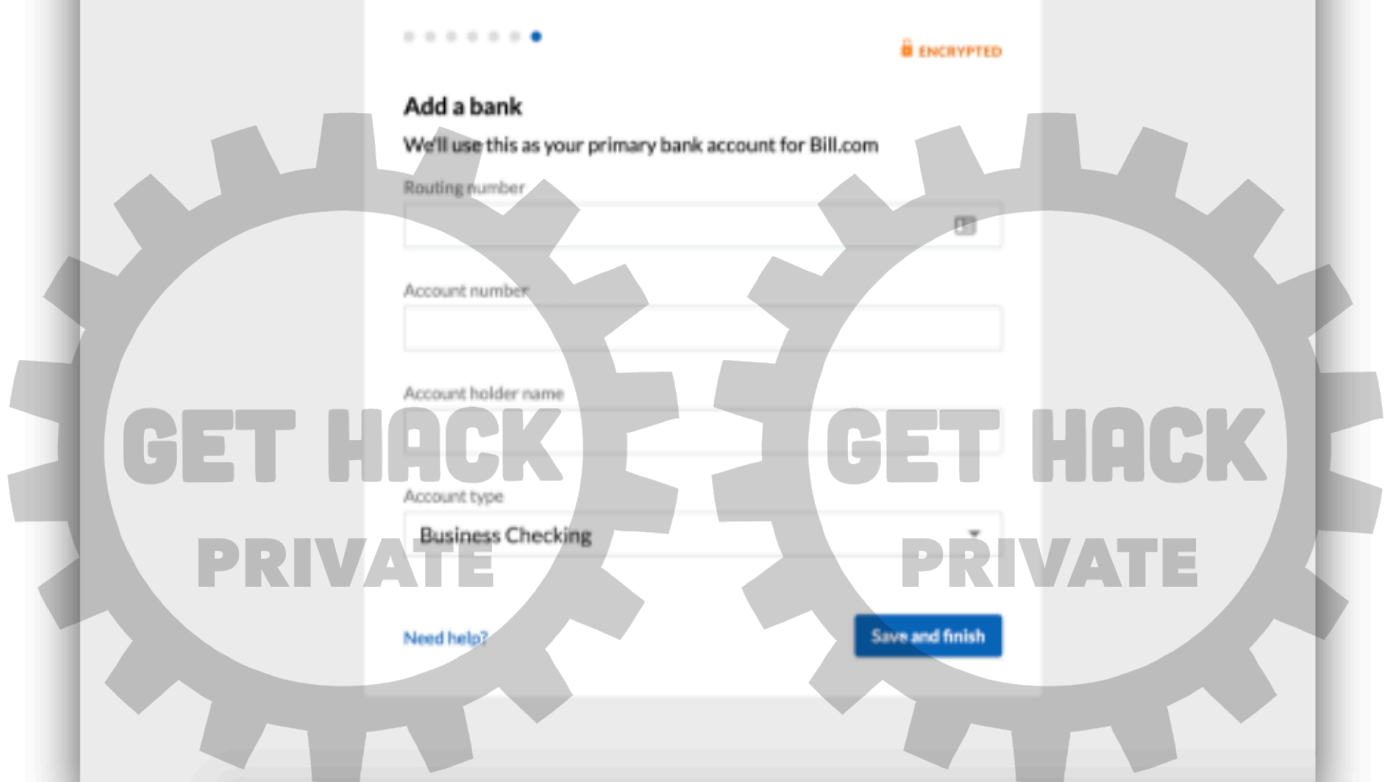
ENCRYPTED

Add a bank

We'll use this as your primary bank account for Bill.com

Routing number

Account number

Account holder name

Account type

Business Checking

Need help?

Save and finish

GET HACK PRIVATE

GET HACK PRIVATE